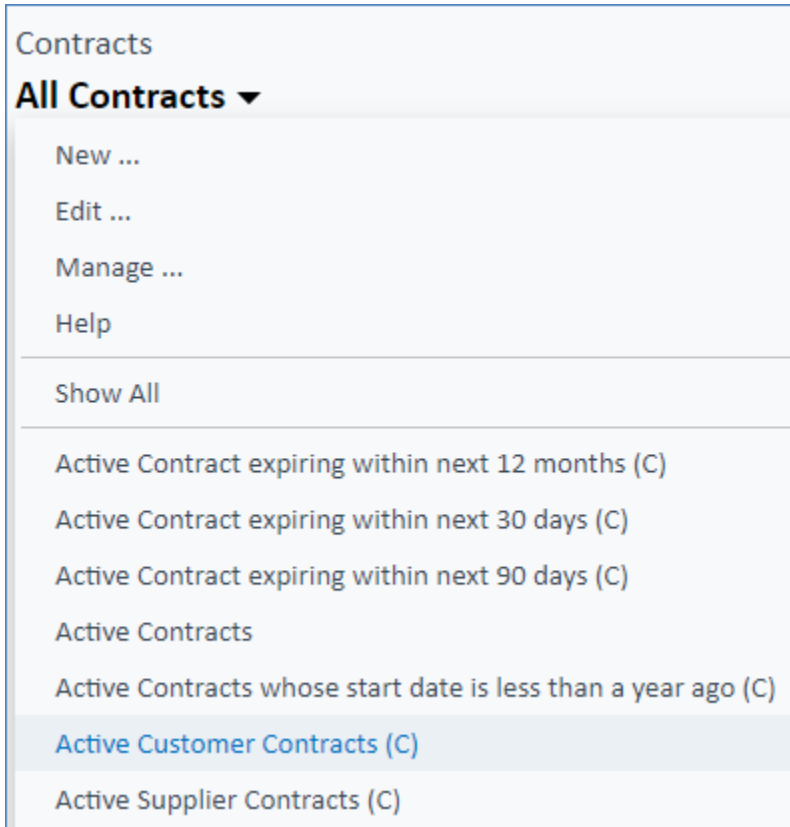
Contracts
All Contracts ▾

New ...
Edit ...
Manage ...
Help

Show All

Active Contract expiring within next 12 months (C)
Active Contract expiring within next 30 days (C)
Active Contract expiring within next 90 days (C)
Active Contracts
Active Contracts whose start date is less than a year ago (C)
Active Customer Contracts (C)
Active Supplier Contracts (C)